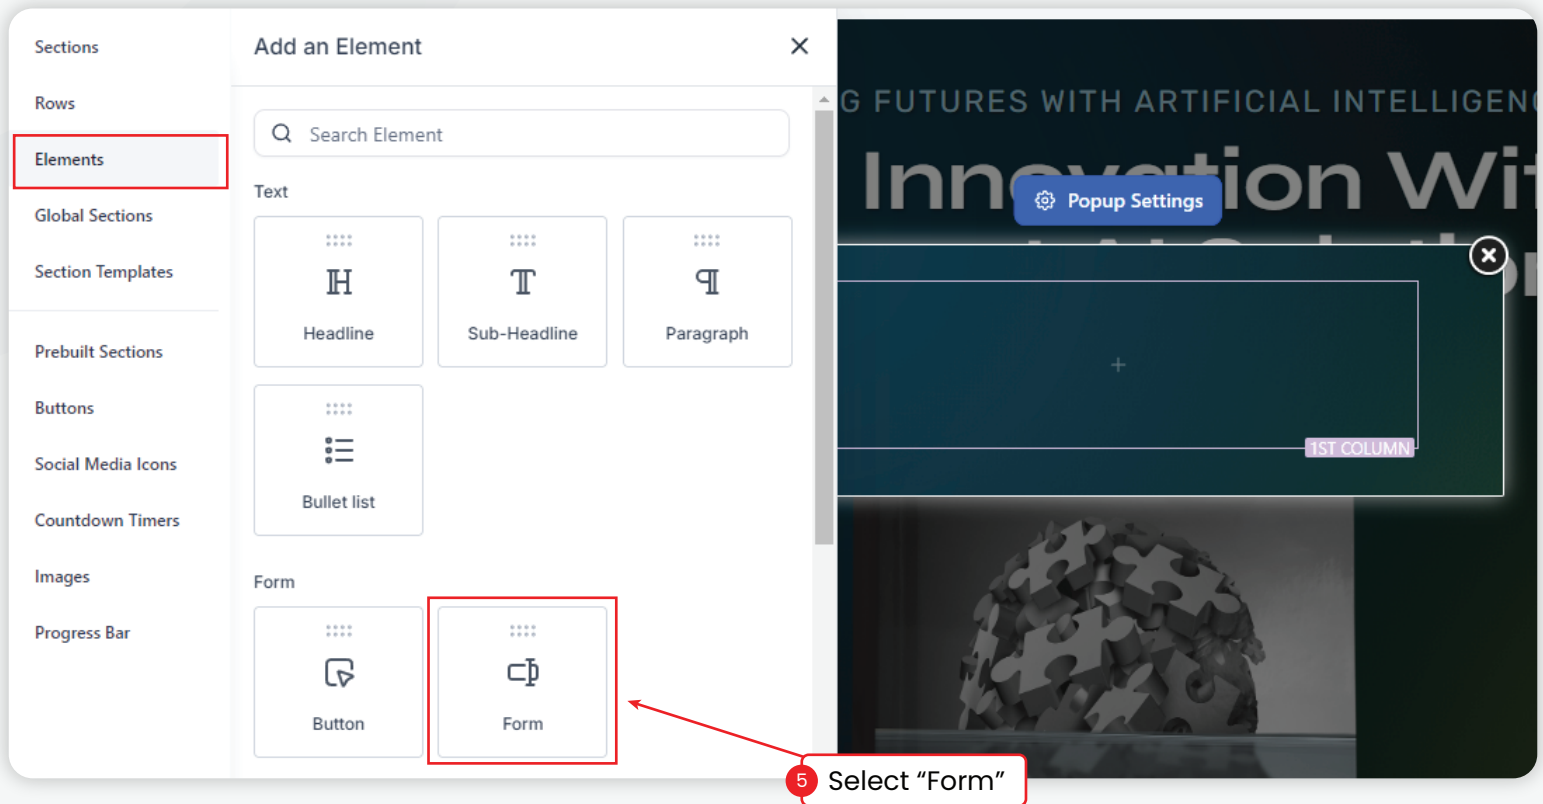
Sections

Rows

Elements

Global Sections

Section Templates

Prebuilt Sections

Buttons

Social Media Icons

Countdown Timers

Images

Progress Bar

Add an Element

Search Element

Text

Headline

Sub-Headline

Paragraph

Bullet list

Form

Button

Form

G FUTURES WITH ARTIFICIAL INTELLIGEN

Inn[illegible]ion Wi

Popup Settings

+

1ST COLUMN

5 Select “Form”